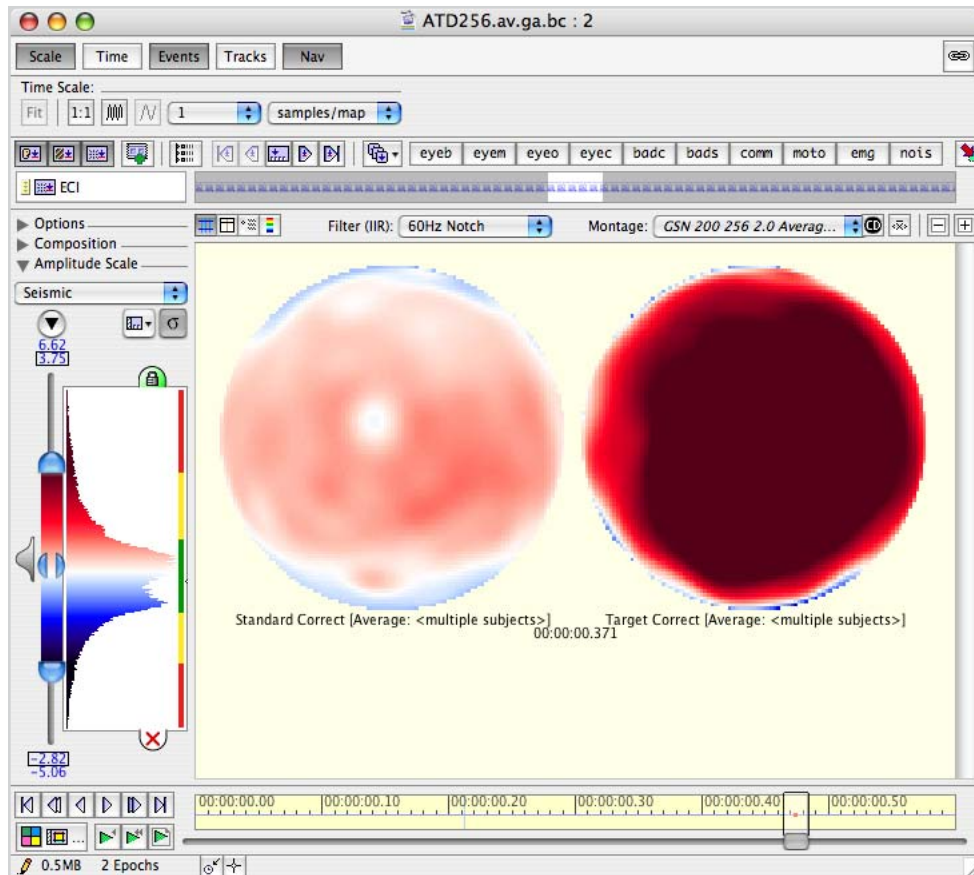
ATD256.av.ga.bc : 2

Scale Time Events Tracks Nav

Time Scale:
Fit 1:1 1 samples/map

eyeb eyem eyeo eyec badc bads comm moto emg nois

ECI

Options
Composition
Amplitude Scale
Seismic

6.62
3.75

-2.82
-5.06

Filter (IIR): 60Hz Notch
Montage: GSN 200 256 2.0 Averag...

Standard Correct [Average: <multiple subjects>]
Target Correct [Average: <multiple subjects>]
00:00:00.371

00:00:00.00 00:00:00.10 00:00:00.20 00:00:00.30 00:00:00.40 00:00:00.50

0.5MB 2 Epochs